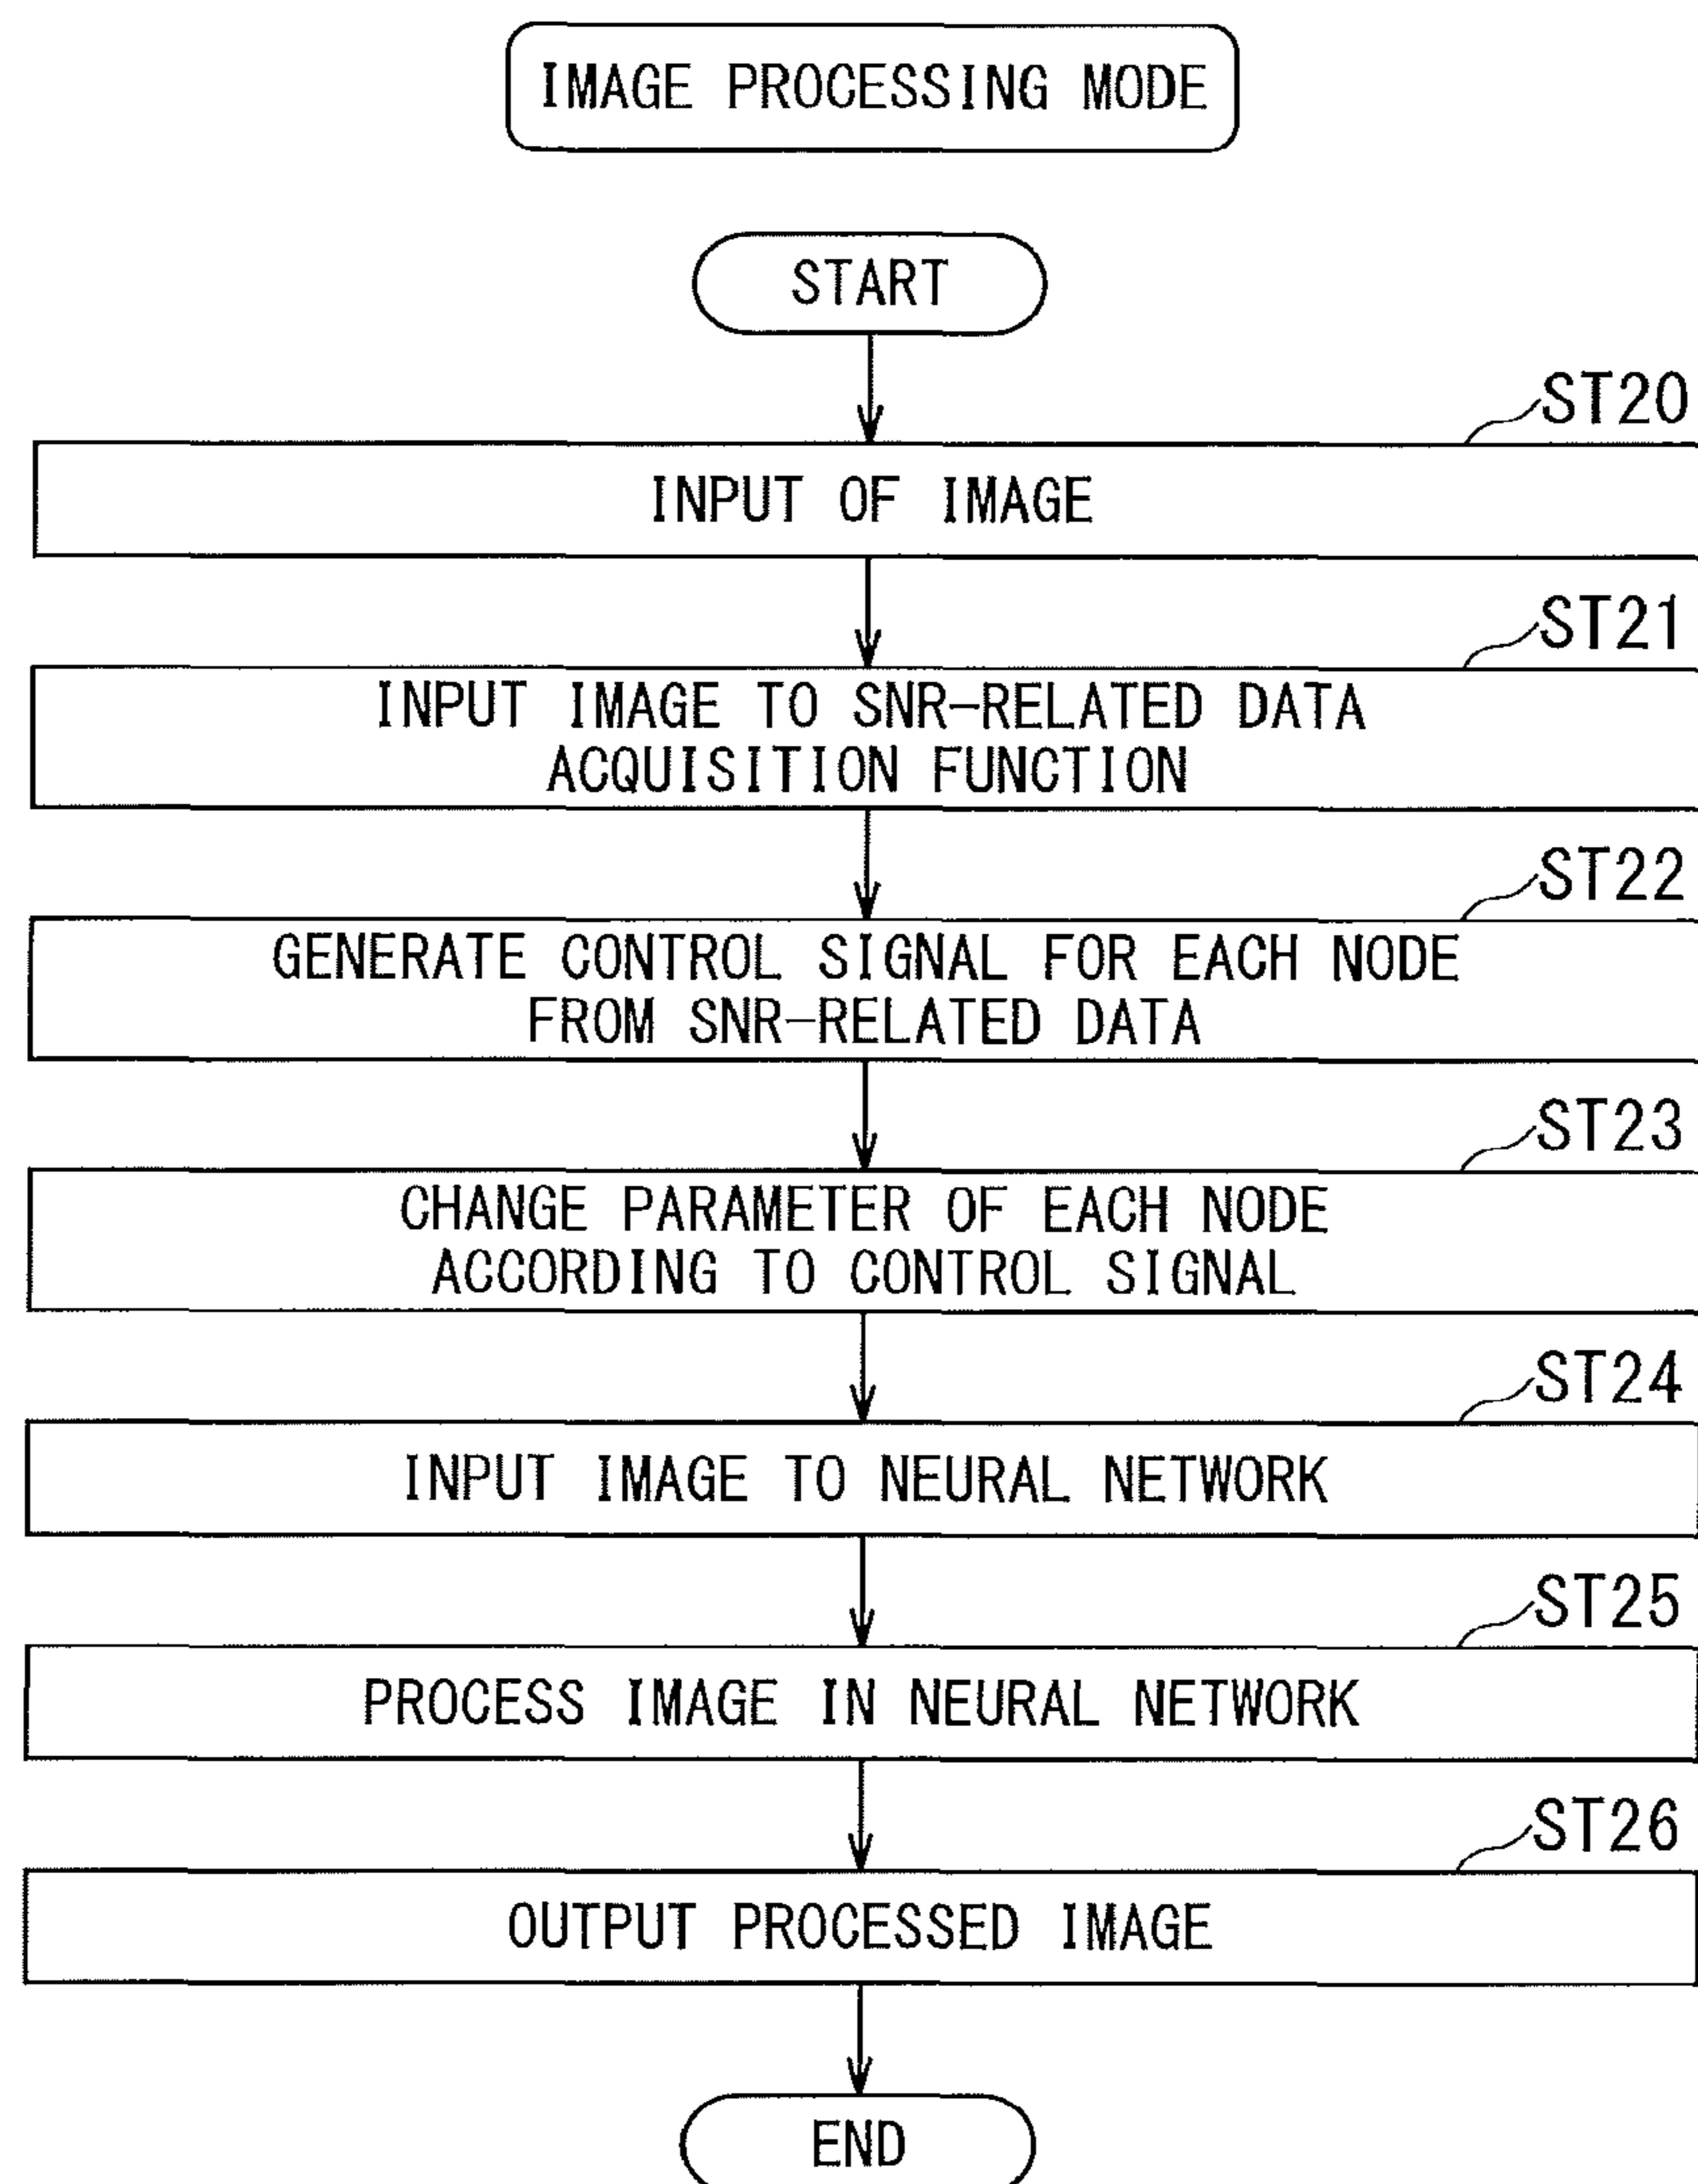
IMAGE PROCESSING MODE

START

ST20

INPUT OF IMAGE

ST21

INPUT IMAGE TO SNR-RELATED DATA ACQUISITION FUNCTION

ST22

GENERATE CONTROL SIGNAL FOR EACH NODE FROM SNR-RELATED DATA

ST23

CHANGE PARAMETER OF EACH NODE ACCORDING TO CONTROL SIGNAL

ST24

INPUT IMAGE TO NEURAL NETWORK

ST25

PROCESS IMAGE IN NEURAL NETWORK

ST26

OUTPUT PROCESSED IMAGE

END